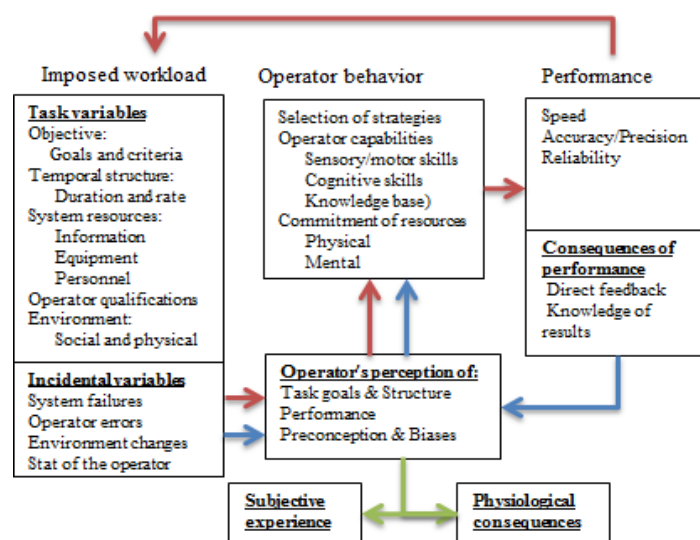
Imposed workload

Operator behavior

Performance

Task variables
Objective:
Goals and criteria
Temporal structure:
Duration and rate
System resources:
Information
Equipment
Personnel
Operator qualifications
Environment:
Social and physical

Selection of strategies
Operator capabilities
Sensory/motor skills
Cognitive skills
Knowledge base)
Commitment of resources
Physical
Mental

Speed
Accuracy/Precision
Reliability

Consequences of performance
Direct feedback
Knowledge of results

Incidental variables
System failures
Operator errors
Environment changes
Stat of the operator

Operator's perception of:
Task goals & Structure
Performance
Preconception & Biases

Subjective experience

Physiological consequences